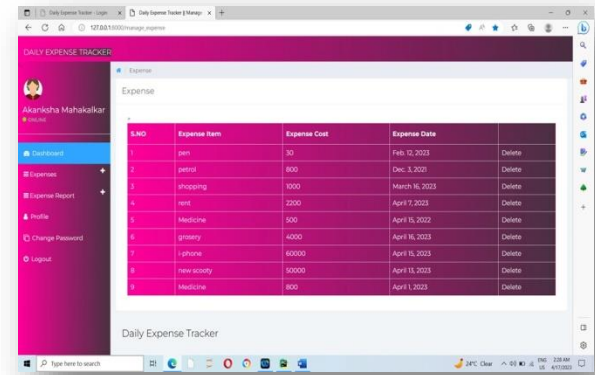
Daily Expense Tracker - Login | Daily Expense Tracker || Manage | +

127.0.0.1:5000/manage_expense

DAILY EXPENSE TRACKER

Akanksha Mahakalkar
ONLINE

Dashboard
Expenses
Expense Report
Profile
Change Password
Logout

Expense

Expense

| S.NO | Expense Item | Expense Cost | Expense Date | |
|---|---|---|---|---|
| 1 | pen | 30 | Feb. 12, 2023 | Delete |
| 2 | petrol | 800 | Dec. 3, 2021 | Delete |
| 3 | shopping | 1000 | March 16, 2023 | Delete |
| 4 | rent | 2200 | April 7, 2023 | Delete |
| 5 | Medicine | 500 | April 15, 2022 | Delete |
| 6 | grosery | 4000 | April 16, 2023 | Delete |
| 7 | i-phone | 60000 | April 15, 2023 | Delete |
| 8 | new scooty | 50000 | April 13, 2023 | Delete |
| 9 | Medicine | 800 | April 1, 2023 | Delete |

Daily Expense Tracker

Type here to search

24°C Clear ENG US 2:28 AM 4/17/2023